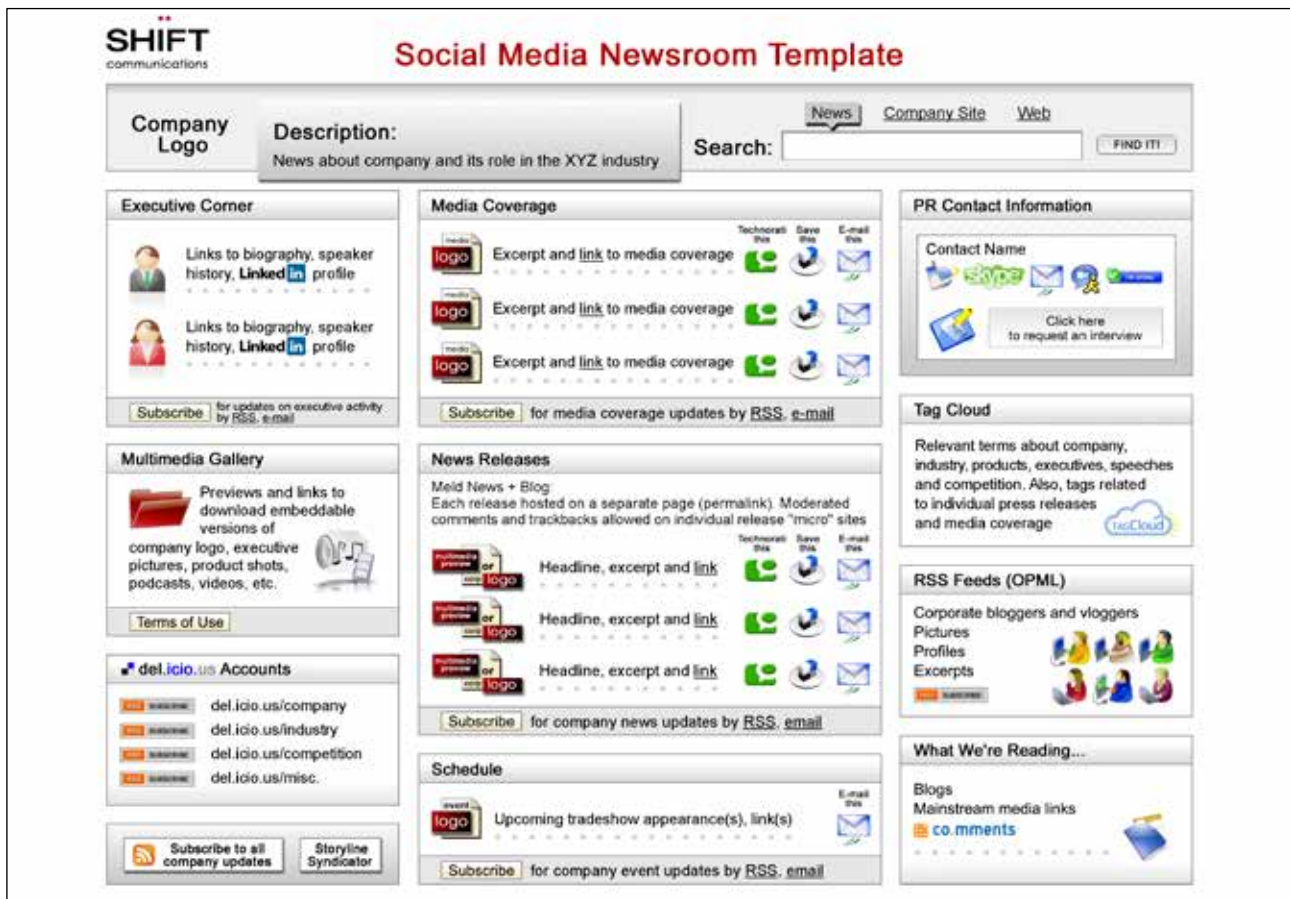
SHIFT communications

Social Media Newsroom Template

Company Logo

Description:
News about company and its role in the XYZ industry

News Company Site Web

Search: FIND IT!

Executive Corner

Links to biography, speaker history, LinkedIn profile

Links to biography, speaker history, LinkedIn profile

Subscribe for updates on executive activity by RSS, e-mail

Media Coverage

Technorati this Save this E-mail this

media logo Excerpt and link to media coverage

media logo Excerpt and link to media coverage

media logo Excerpt and link to media coverage

Subscribe for media coverage updates by RSS, e-mail

PR Contact Information

Contact Name

skype

Click here to request an interview

Multimedia Gallery

Previews and links to download embeddable versions of company logo, executive pictures, product shots, podcasts, videos, etc.

Terms of Use

News Releases

Meld News + Blog:
Each release hosted on a separate page (permalink). Moderated comments and trackbacks allowed on individual release "micro" sites

Technorati this Save this E-mail this

multimedia preview or logo Headline, excerpt and link

multimedia preview or logo Headline, excerpt and link

multimedia preview or logo Headline, excerpt and link

Subscribe for company news updates by RSS, email

Tag Cloud

Relevant terms about company, industry, products, executives, speeches and competition. Also, tags related to individual press releases and media coverage

TagCloud

RSS Feeds (OPML)

Corporate bloggers and vloggers
Pictures
Profiles
Excerpts

del.icio.us Accounts

del.icio.us/company
del.icio.us/industry
del.icio.us/competition
del.icio.us/misc.

Schedule

event logo Upcoming tradeshow appearance(s), link(s)

E-mail this

Subscribe for company event updates by RSS, email

What We're Reading...

Blogs
Mainstream media links
co.mments

Subscribe to all company updates

Storyline Syndicator